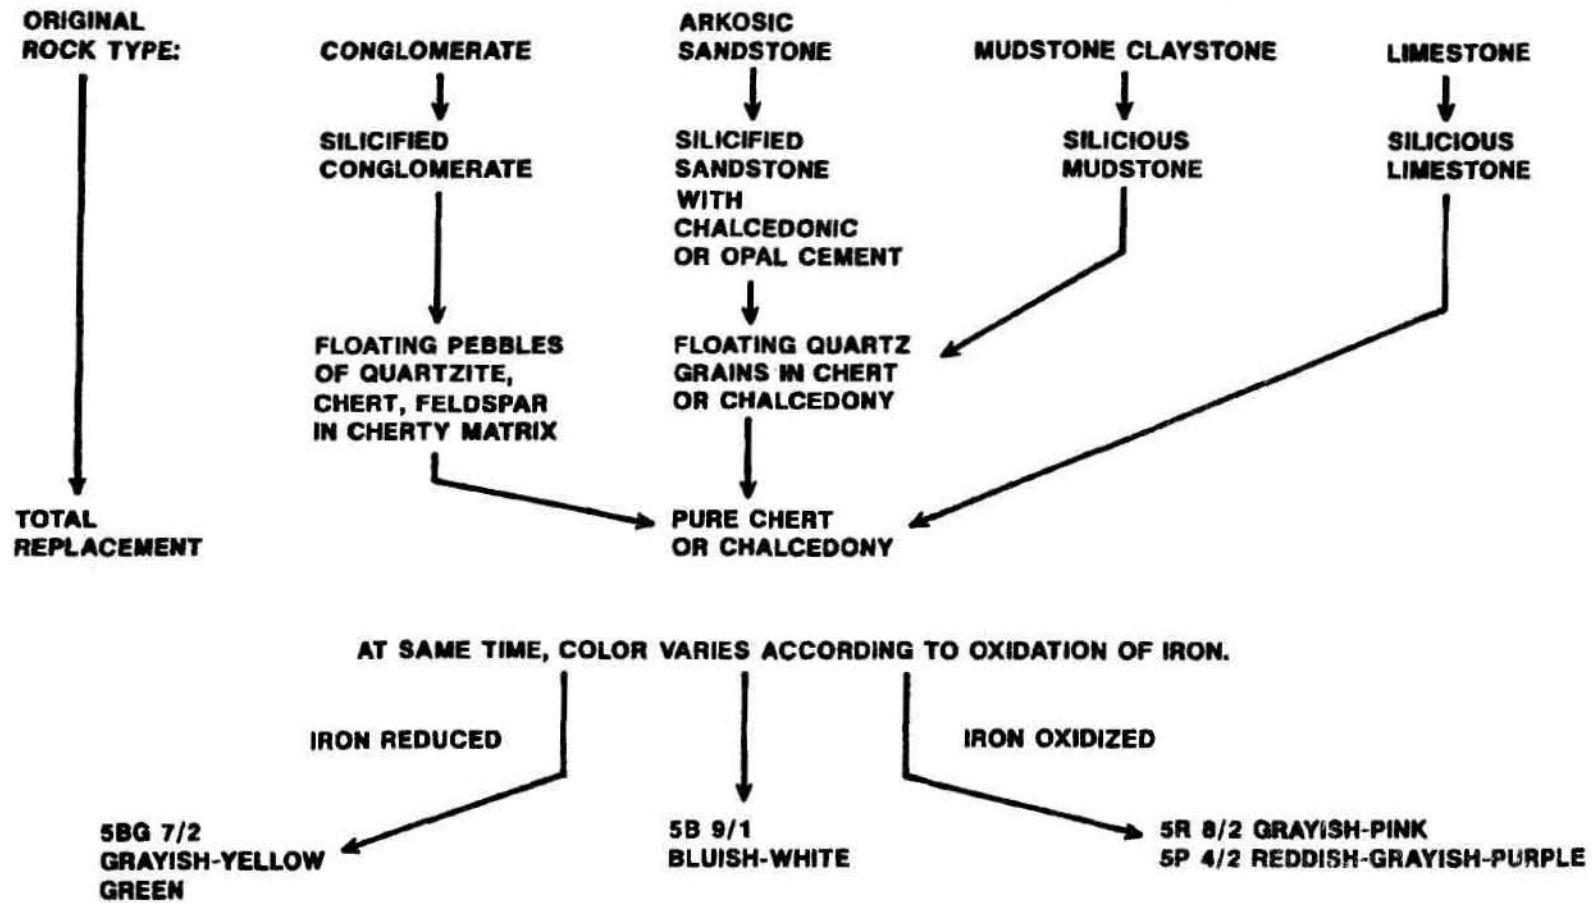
ORIGINAL ROCK TYPE:

CONGLOMERATE

SILICIFIED CONGLOMERATE

FLOATING PEBBLES OF QUARTZITE, CHERT, FELDSPAR IN CHERTY MATRIX

ARKOSIC SANDSTONE

SILICIFIED SANDSTONE WITH CHALCEDONIC OR OPAL CEMENT

FLOATING QUARTZ GRAINS IN CHERT OR CHALCEDONY

MUDSTONE CLAYSTONE

SILICIOUS MUDSTONE

LIMESTONE

SILICIOUS LIMESTONE

TOTAL REPLACEMENT

PURE CHERT OR CHALCEDONY

AT SAME TIME, COLOR VARIES ACCORDING TO OXIDATION OF IRON.

IRON REDUCED

IRON OXIDIZED

5BG 7/2 GRAYISH-YELLOW GREEN

5B 9/1 BLUISH-WHITE

5R 8/2 GRAYISH-PINK
5P 4/2 REDDISH-GRAYISH-PURPLE